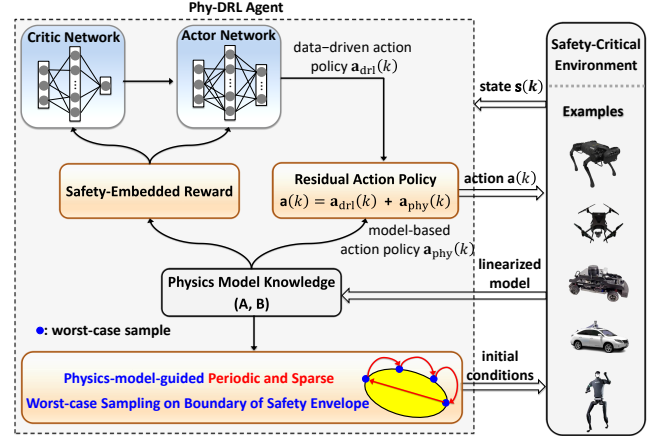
Phy-DRL Agent

Critic Network

Actor Network

data–driven action policy $\mathbf{a}_{\text{drl}}(k)$

Safety-Critical Environment

state $\mathbf{s}(k)$

Examples

Safety-Embedded Reward

Residual Action Policy
$\mathbf{a}(k) = \mathbf{a}_{\text{drl}}(k) + \mathbf{a}_{\text{phy}}(k)$

action $\mathbf{a}(k)$

model-based action policy $\mathbf{a}_{\text{phy}}(k)$

Physics Model Knowledge
(A, B)

linearized model

: worst-case sample

Physics-model-guided Periodic and Sparse
Worst-case Sampling on Boundary of Safety Envelope

initial conditions